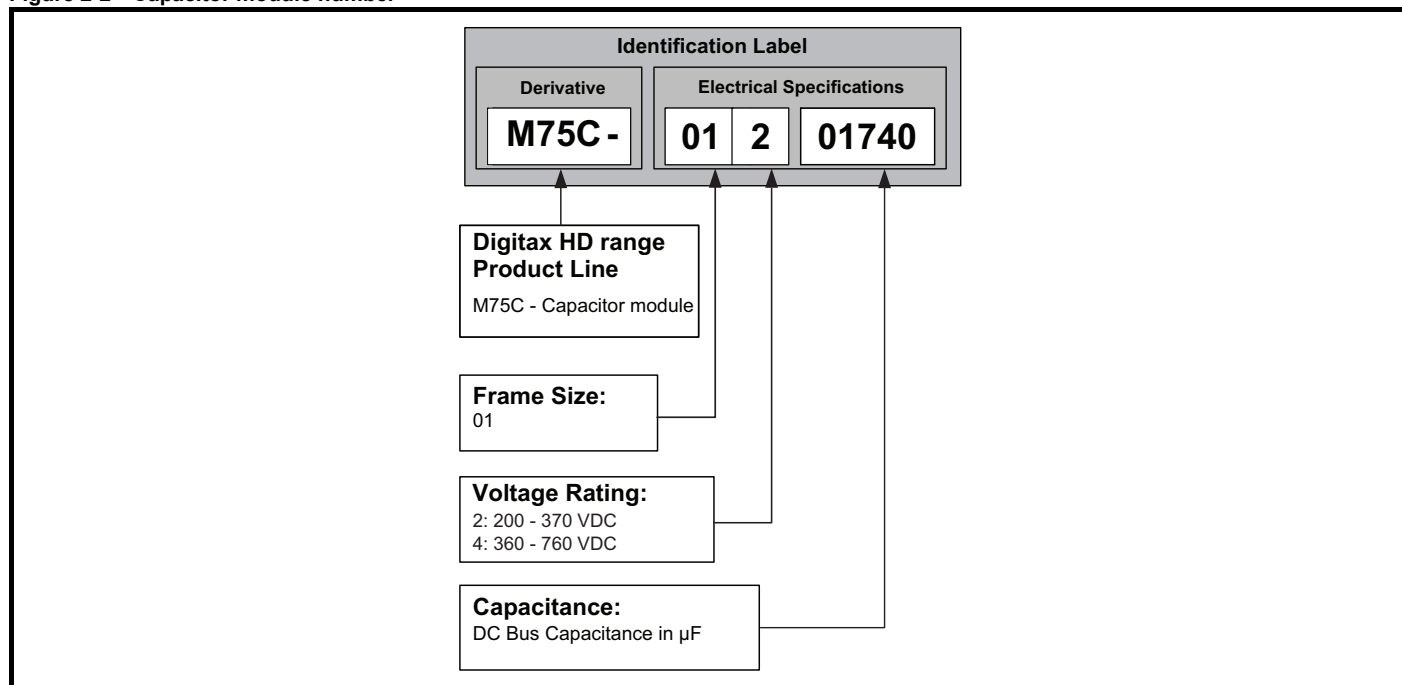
Identification Label

Derivative

M75C -

Electrical Specifications

01 | 2 | 01740

Digitax HD range Product Line

M75C - Capacitor module

Frame Size:
01

Voltage Rating:
2: 200 - 370 VDC
4: 360 - 760 VDC

Capacitance:
DC Bus Capacitance in µF